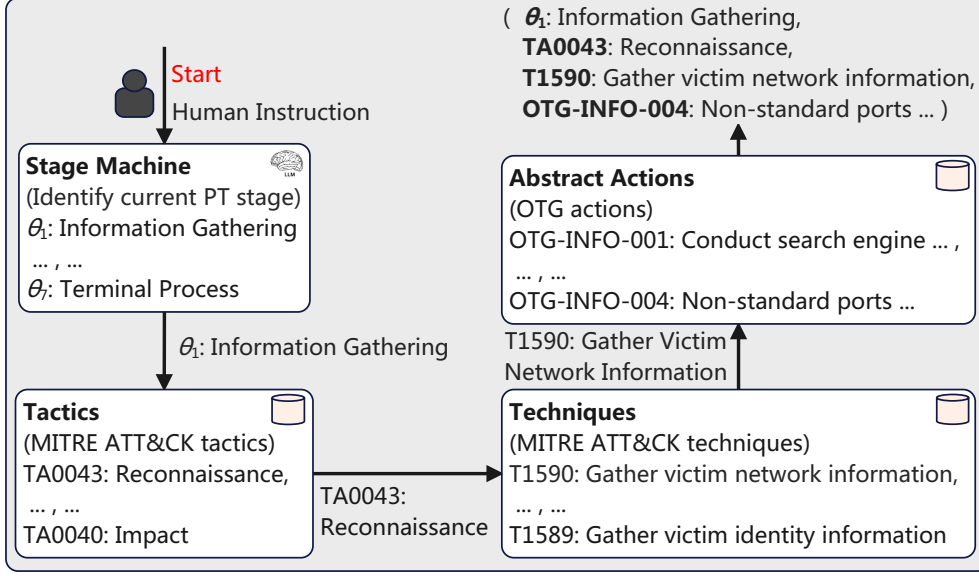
( $\boldsymbol{\theta}_1$: Information Gathering,
**TA0043**: Reconnaissance,
**T1590**: Gather victim network information,
**OTG-INFO-004**: Non-standard ports ... )

Start
Human Instruction

**Stage Machine**
LLM
(Identify current PT stage)
$\theta_1$: Information Gathering
... , ...
$\theta_7$: Terminal Process

$\theta_1$: Information Gathering

**Tactics**
(MITRE ATT&CK tactics)
TA0043: Reconnaissance,
... , ...
TA0040: Impact

TA0043:
Reconnaissance

**Techniques**
(MITRE ATT&CK techniques)
T1590: Gather victim network information,
... , ...
T1589: Gather victim identity information

T1590: Gather Victim
Network Information

**Abstract Actions**
(OTG actions)
OTG-INFO-001: Conduct search engine ... ,
... , ...
OTG-INFO-004: Non-standard ports ...